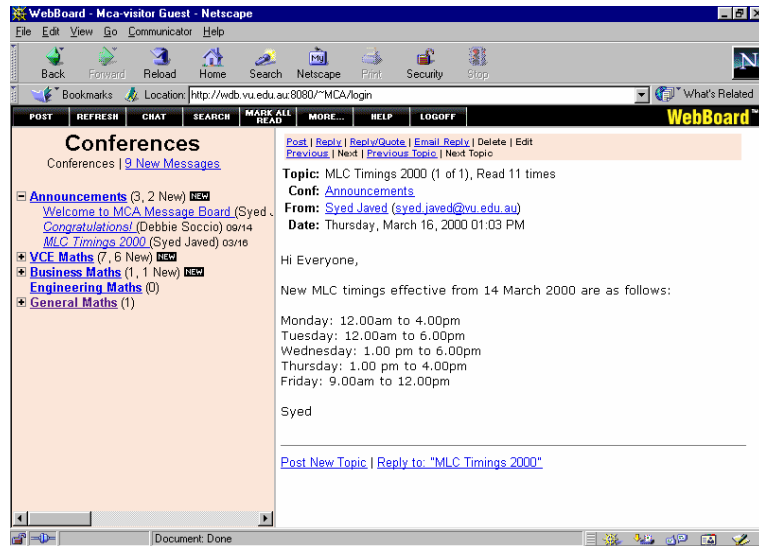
WebBoard - Mca-visitor Guest - Netscape

File Edit View Go Communicator Help

Back Forward Reload Home Search Netscape Print Security Stop

Bookmarks Location: http://wdb.vu.edu.au:8080/~MCA/login What's Related

POST REFRESH CHAT SEARCH MARK ALL READ MORE... HELP LOGOFF WebBoard

Conferences

Conferences | 9 New Messages

Announcements (3, 2 New) NEW
Welcome to MCA Message Board (Syed J
Congratulations! (Debbie Soccio) 09/14
MLC Timings 2000 (Syed Javed) 03/16
VCE Maths (7, 6 New) NEW
Business Maths (1, 1 New) NEW
Engineering Maths (0)
General Maths (1)

Post | Reply | Reply/Quote | Email Reply | Delete | Edit
Previous | Next | Previous Topic | Next Topic

Topic: MLC Timings 2000 (1 of 1), Read 11 times
Conf: Announcements
From: Syed Javed (syed.javed@vu.edu.au)
Date: Thursday, March 16, 2000 01:03 PM

Hi Everyone,

New MLC timings effective from 14 March 2000 are as follows:

Monday: 12.00am to 4.00pm
Tuesday: 12.00am to 6.00pm
Wednesday: 1.00 pm to 6.00pm
Thursday: 1.00 pm to 4.00pm
Friday: 9.00am to 12.00pm

Syed

Post New Topic | Reply to: "MLC Timings 2000"

Document: Done